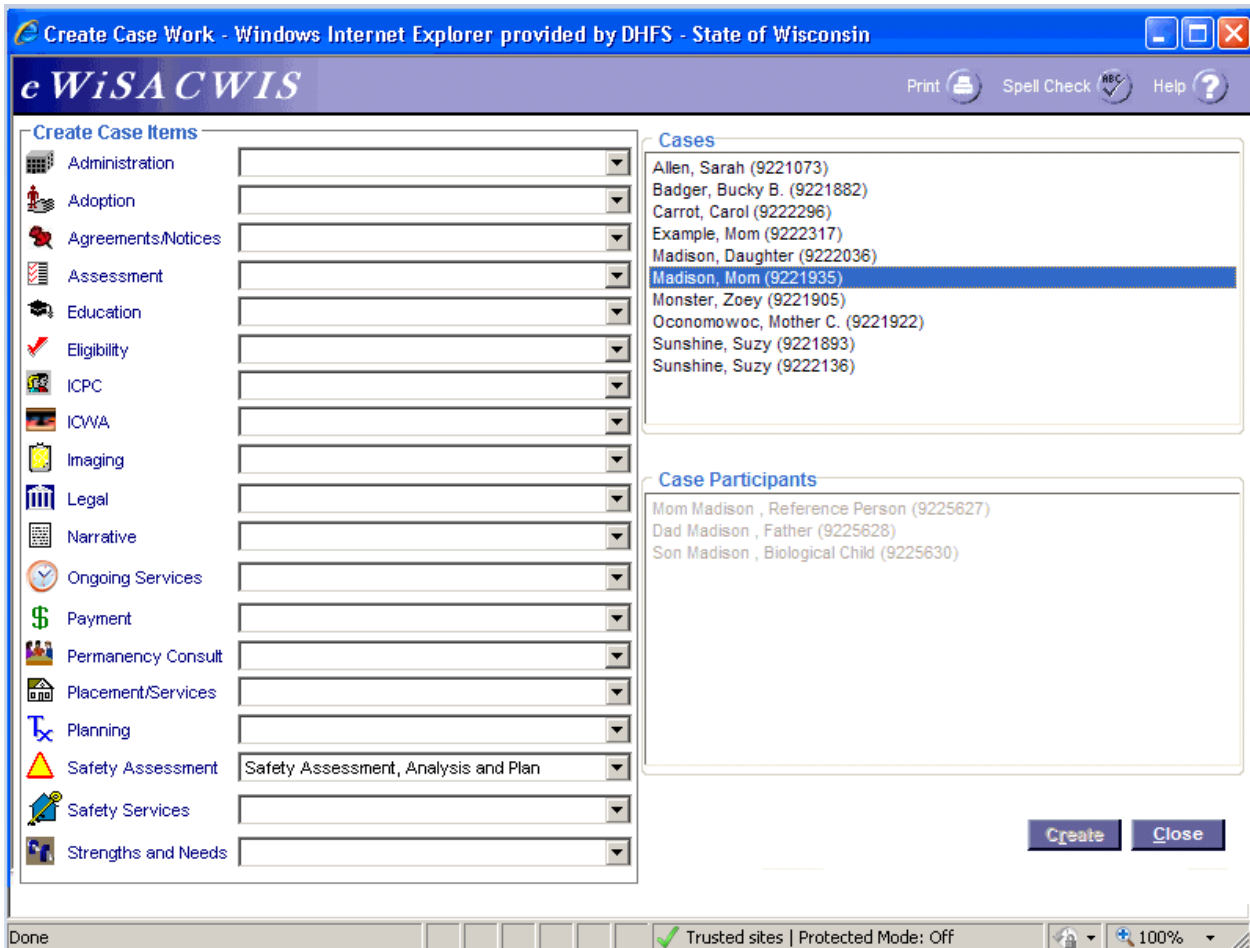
Create Case Work - Windows Internet Explorer provided by DHFS - State of Wisconsin

eWiSACWIS

Print Spell Check Help

Create Case Items

Administration

Adoption

Agreements/Notices

Assessment

Education

Eligibility

ICPC

ICWA

Imaging

Legal

Narrative

Ongoing Services

Payment

Permanency Consult

Placement/Services

Planning

Safety Assessment Safety Assessment, Analysis and Plan

Safety Services

Strengths and Needs

Cases

Allen, Sarah (9221073)
Badger, Bucky B. (9221882)
Carrot, Carol (9222296)
Example, Mom (9222317)
Madison, Daughter (9222036)
Madison, Mom (9221935)
Monster, Zoey (9221905)
Oconomowoc, Mother C. (9221922)
Sunshine, Suzy (9221893)
Sunshine, Suzy (9222136)

Case Participants

Mom Madison , Reference Person (9225627)
Dad Madison , Father (9225628)
Son Madison , Biological Child (9225630)

Create Close

Done

Trusted sites | Protected Mode: Off

100%